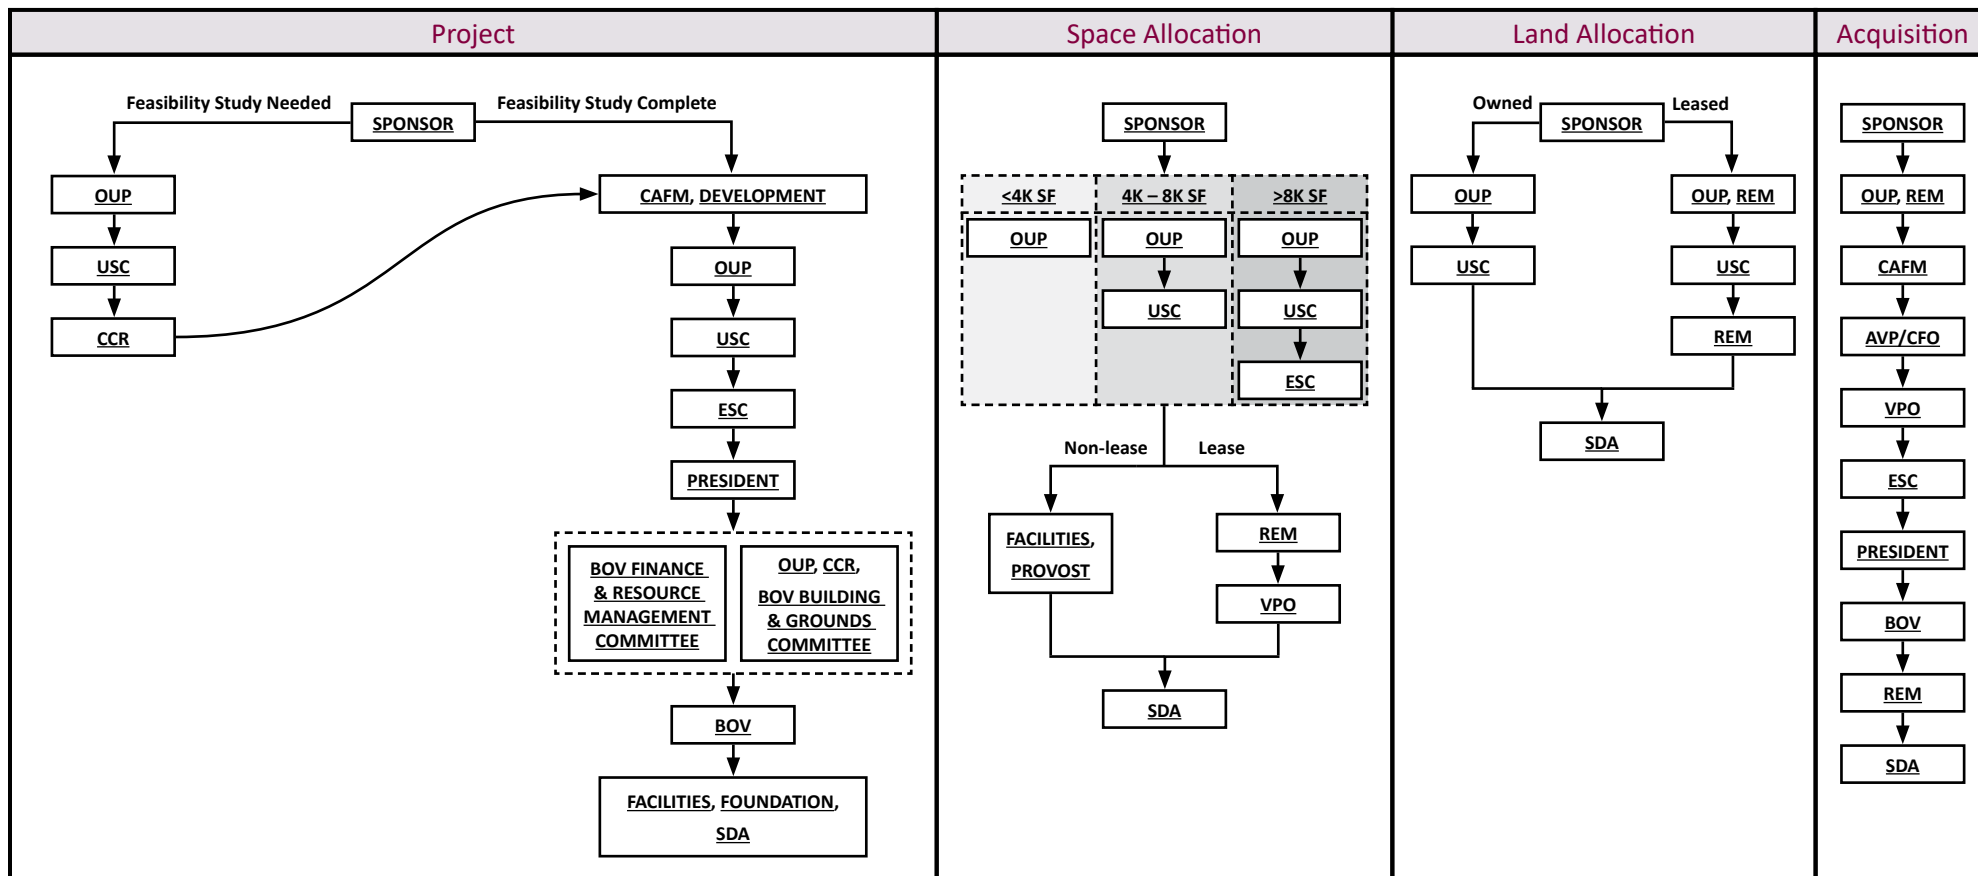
Project

Feasibility Study Needed

SPONSOR

Feasibility Study Complete

OUP

USC

CCR

CAFM, DEVELOPMENT

OUP

USC

ESC

PRESIDENT

BOV FINANCE & RESOURCE MANAGEMENT COMMITTEE

OUP, CCR, BOV BUILDING & GROUNDS COMMITTEE

BOV

FACILITIES, FOUNDATION, SDA

Space Allocation

SPONSOR

<4K SF

4K – 8K SF

>8K SF

OUP

OUP

USC

OUP

USC

ESC

Non-lease

Lease

FACILITIES, PROVOST

REM

VPO

SDA

Land Allocation

Owned

SPONSOR

Leased

OUP

USC

OUP, REM

USC

REM

SDA

Acquisition

SPONSOR

OUP, REM

CAFM

AVP/CFO

VPO

ESC

PRESIDENT

BOV

REM

SDA